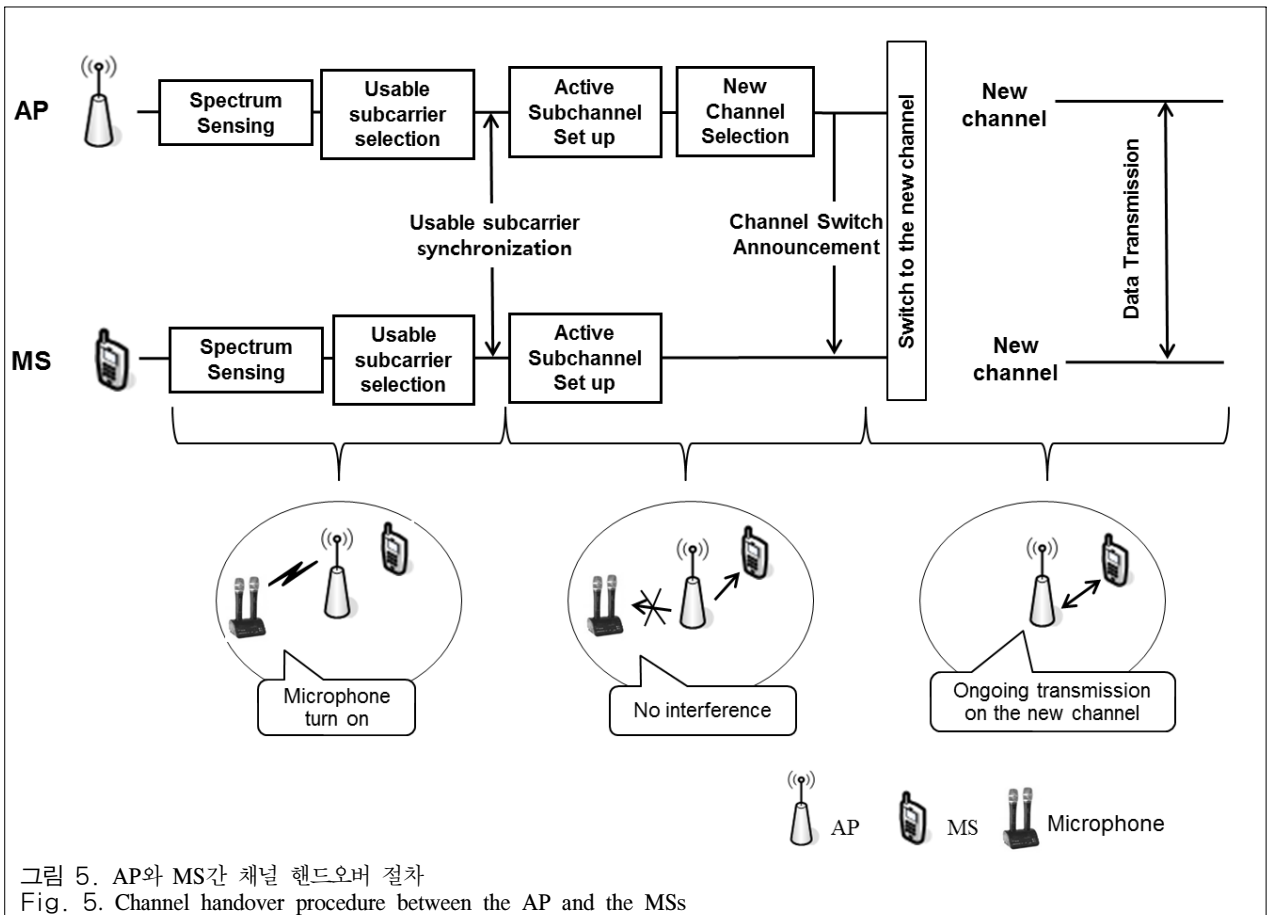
AP

Spectrum Sensing

Usable subcarrier selection

Active Subchannel Set up

New Channel Selection

Switch to the new channel

New channel

Usable subcarrier synchronization

Channel Switch Announcement

Data Transmission

MS

Spectrum Sensing

Usable subcarrier selection

Active Subchannel Set up

New channel

Microphone turn on

No interference

Ongoing transmission on the new channel

AP MS Microphone

그림 5. AP와 MS간 채널 핸드오버 절차
Fig. 5. Channel handover procedure between the AP and the MSs